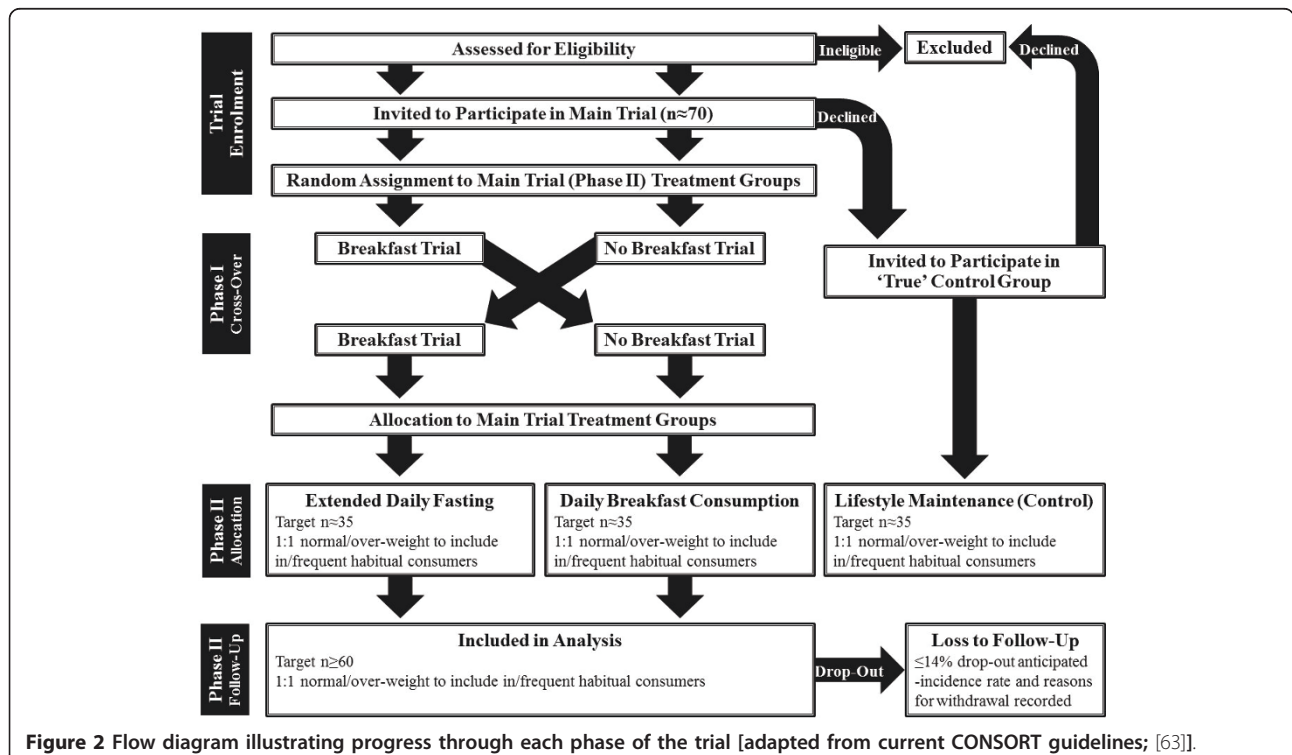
Trial Enrolment

Assessed for Eligibility

Ineligible

Excluded

Declined

Invited to Participate in Main Trial (n≈70)

Declined

Random Assignment to Main Trial (Phase II) Treatment Groups

Phase I Cross-Over

Breakfast Trial

No Breakfast Trial

Invited to Participate in 'True' Control Group

Breakfast Trial

No Breakfast Trial

Allocation to Main Trial Treatment Groups

Phase II Allocation

Extended Daily Fasting
Target n≈35
1:1 normal/over-weight to include in/frequent habitual consumers

Daily Breakfast Consumption
Target n≈35
1:1 normal/over-weight to include in/frequent habitual consumers

Lifestyle Maintenance (Control)
Target n≈35
1:1 normal/over-weight to include in/frequent habitual consumers

Phase II Follow-Up

Included in Analysis
Target n≥60
1:1 normal/over-weight to include in/frequent habitual consumers

Drop-Out

Loss to Follow-Up
≤14% drop-out anticipated -incidence rate and reasons for withdrawal recorded

**Figure 2** Flow diagram illustrating progress through each phase of the trial [adapted from current CONSORT guidelines; [63]].